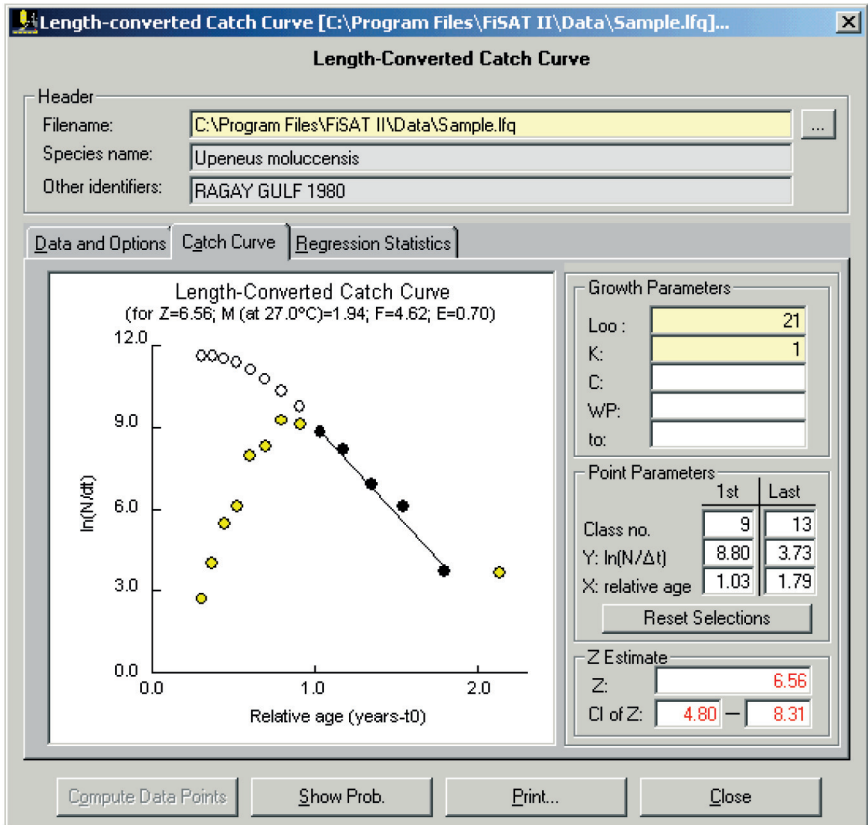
Length-converted Catch Curve [C:\Program Files\FiSAT II\Data\Sample.lfq]...

Length-Converted Catch Curve

Header
Filename: C:\Program Files\FiSAT II\Data\Sample.lfq ...
Species name: Upeneus moluccensis
Other identifiers: RAGAY GULF 1980

Data and Options | Catch Curve | Regression Statistics

Length-Converted Catch Curve
(for Z=6.56; M (at 27.0°C)=1.94; F=4.62; E=0.70)

12.0
9.0
6.0
3.0
0.0
ln(N/dt)
0.0 1.0 2.0
Relative age (years-t0)

Growth Parameters
Loo : 21
K: 1
C:
WP:
to:

Point Parameters
| | 1st | Last |
|---|---|---|
| Class no. | 9 | 13 |
| Y: ln(N/Δt) | 8.80 | 3.73 |
| X: relative age | 1.03 | 1.79 |

Reset Selections

Z Estimate
Z: 6.56
CI of Z: 4.80 — 8.31

Compute Data Points | Show Prob. | Print... | Close